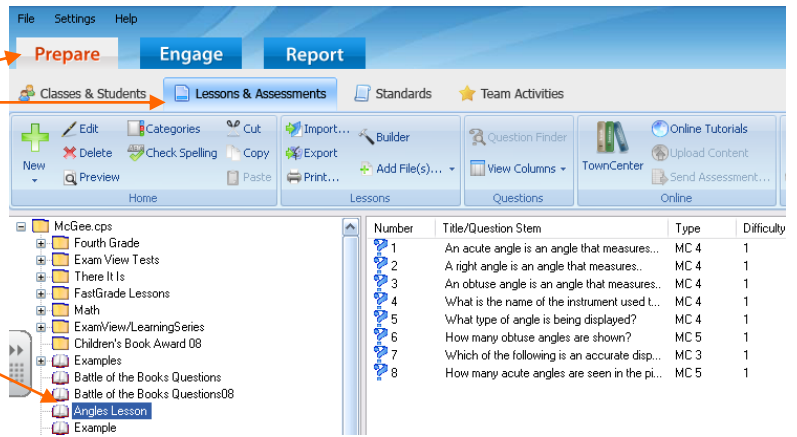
File Settings Help

Prepare Engage Report

Classes & Students Lessons & Assessments Standards Team Activities

New Edit Delete Preview Categories Check Spelling Cut Copy Paste
Home

Import... Export Print... Builder Add File(s)...
Lessons

Question Finder View Columns
Questions

TownCenter Online Tutorials Upload Content Send Assessment...
Online

McGee.cps
Fourth Grade
Exam View Tests
There It Is
FastGrade Lessons
Math
ExamView/LearningSeries
Children's Book Award 08
Examples
Battle of the Books Questions
Battle of the Books Questions08
Angles Lesson
Example

| Number | Title/Question Stem | Type | Difficulty |
|---|---|---|---|
| 1 | An acute angle is an angle that measures... | MC 4 | 1 |
| 2 | A right angle is an angle that measures.. | MC 4 | 1 |
| 3 | An obtuse angle is an angle that measures.. | MC 4 | 1 |
| 4 | What is the name of the instrument used t... | MC 4 | 1 |
| 5 | What type of angle is being displayed? | MC 4 | 1 |
| 6 | How many obtuse angles are shown? | MC 5 | 1 |
| 7 | Which of the following is an accurate disp... | MC 3 | 1 |
| 8 | How many acute angles are seen in the pi... | MC 5 | 1 |